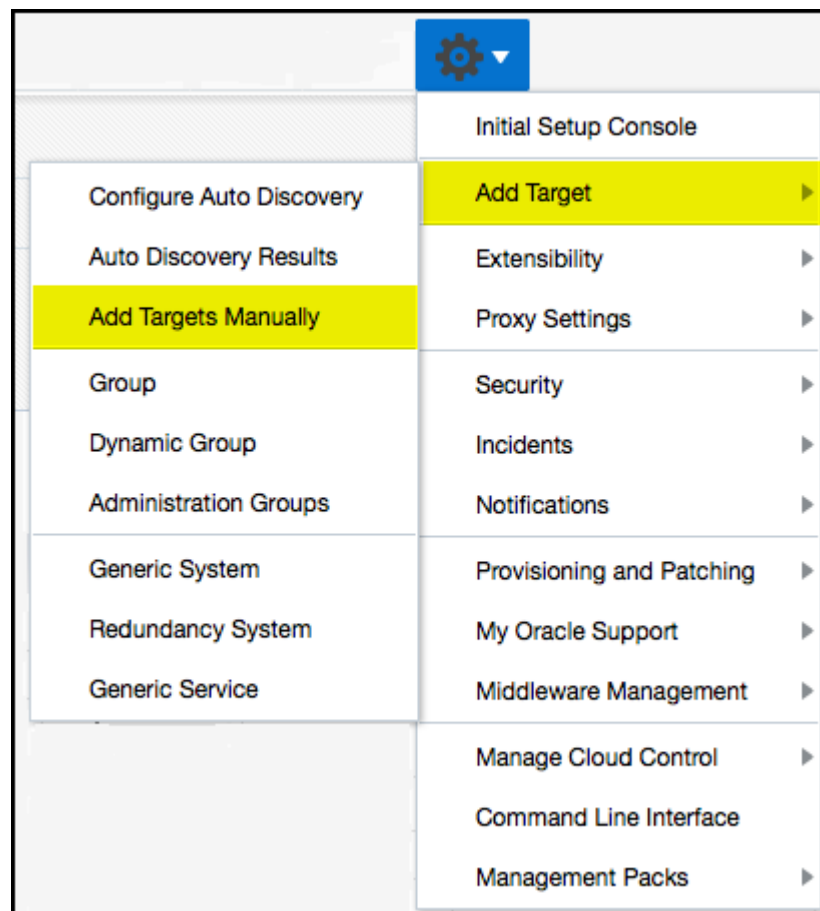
Initial Setup Console
Add Target
Extensibility
Proxy Settings
Security
Incidents
Notifications
Provisioning and Patching
My Oracle Support
Middleware Management
Manage Cloud Control
Command Line Interface
Management Packs

Configure Auto Discovery
Auto Discovery Results
Add Targets Manually
Group
Dynamic Group
Administration Groups
Generic System
Redundancy System
Generic Service